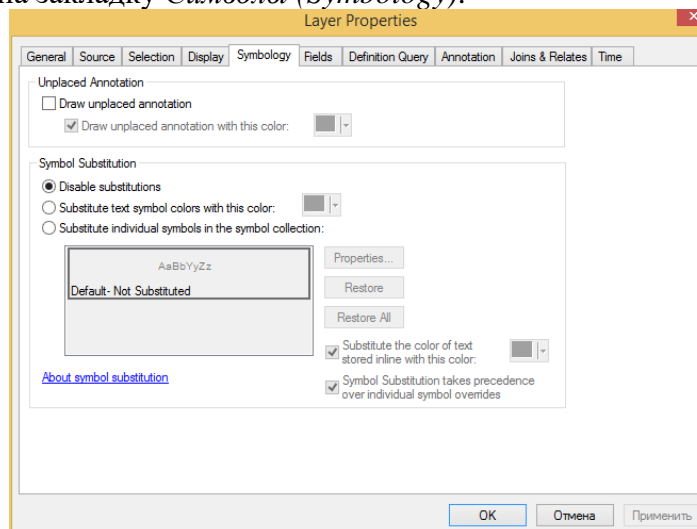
на закладку Символы (Symbology).

Layer Properties

General | Source | Selection | Display | Symbology | Fields | Definition Query | Annotation | Joins & Relates | Time

Unplaced Annotation

Draw unplaced annotation

Draw unplaced annotation with this color:

Symbol Substitution

Disable substitutions

Substitute text symbol colors with this color:

Substitute individual symbols in the symbol collection:

AaBbYyZz

Default- Not Substituted

Properties...

Restore

Restore All

Substitute the color of text stored inline with this color:

Symbol Substitution takes precedence over individual symbol overrides

About symbol substitution

OK

Отмена

Применить